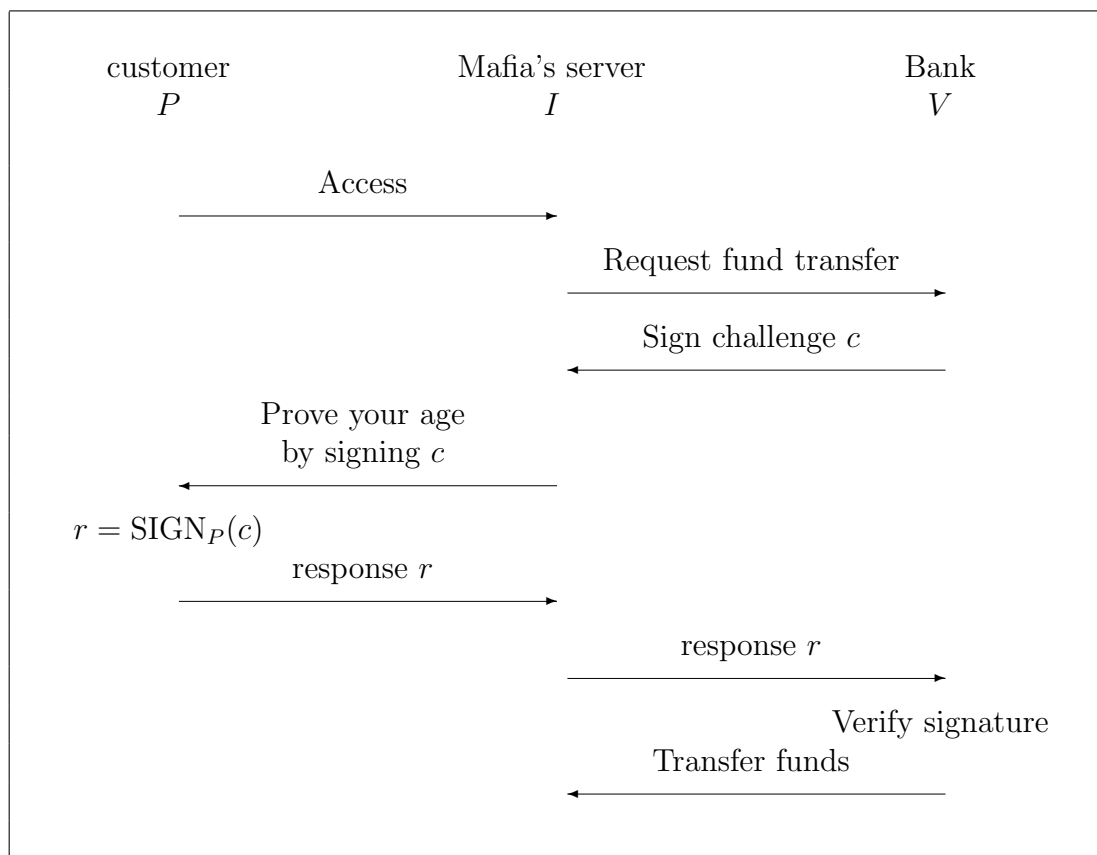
customer
$P$

Mafia's server
$I$

Bank
$V$

Access

Request fund transfer

Sign challenge $c$

Prove your age by signing $c$

$r = \text{SIGN}_P(c)$

response $r$

response $r$

Verify signature

Transfer funds